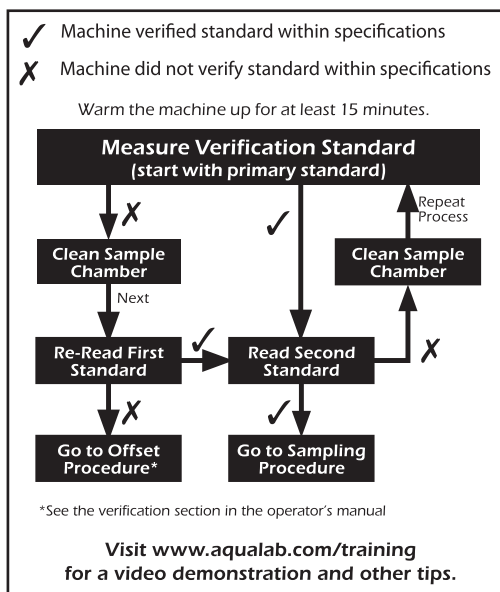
✓ Machine verified standard within specifications

✗ Machine did not verify standard within specifications

Warm the machine up for at least 15 minutes.

Measure Verification Standard
(start with primary standard)

✗

✓

Repeat Process

Clean Sample Chamber

Clean Sample Chamber

Next

Re-Read First Standard

✓

Read Second Standard

✗

✗

✓

Go to Offset Procedure*

Go to Sampling Procedure

*See the verification section in the operator's manual

Visit www.aqualab.com/training for a video demonstration and other tips.